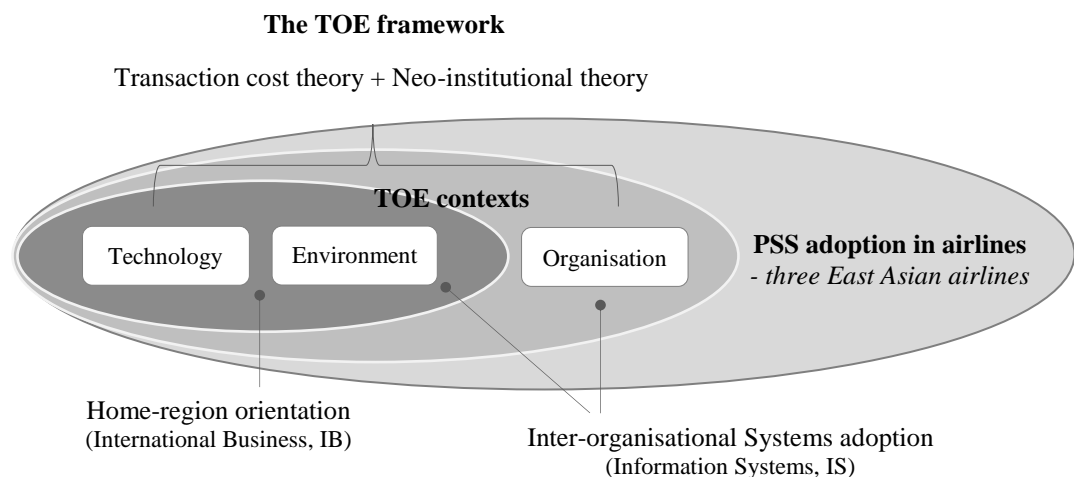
The TOE framework

Transaction cost theory + Neo-institutional theory

TOE contexts

Technology

Environment

Organisation

PSS adoption in airlines
- three East Asian airlines

Home-region orientation
(International Business, IB)

Inter-organisational Systems adoption
(Information Systems, IS)